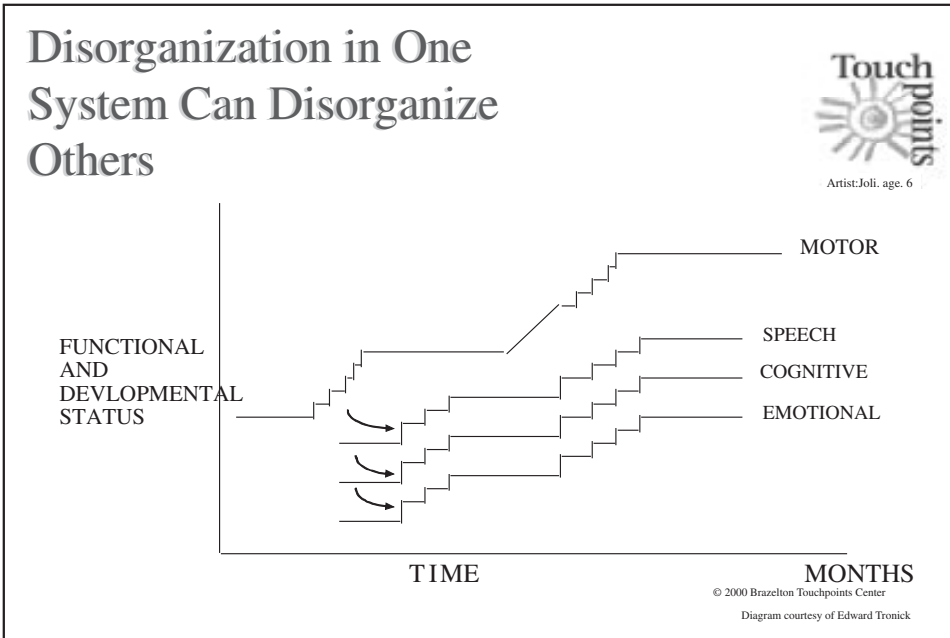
Disorganization in One System Can Disorganize Others

Touch points

Artist:Joli. age. 6

MOTOR

FUNCTIONAL AND DEVLOPMENTAL STATUS

SPEECH

COGNITIVE

EMOTIONAL

TIME

MONTHS

© 2000 Brazelton Touchpoints Center

Diagram courtesy of Edward Tronick